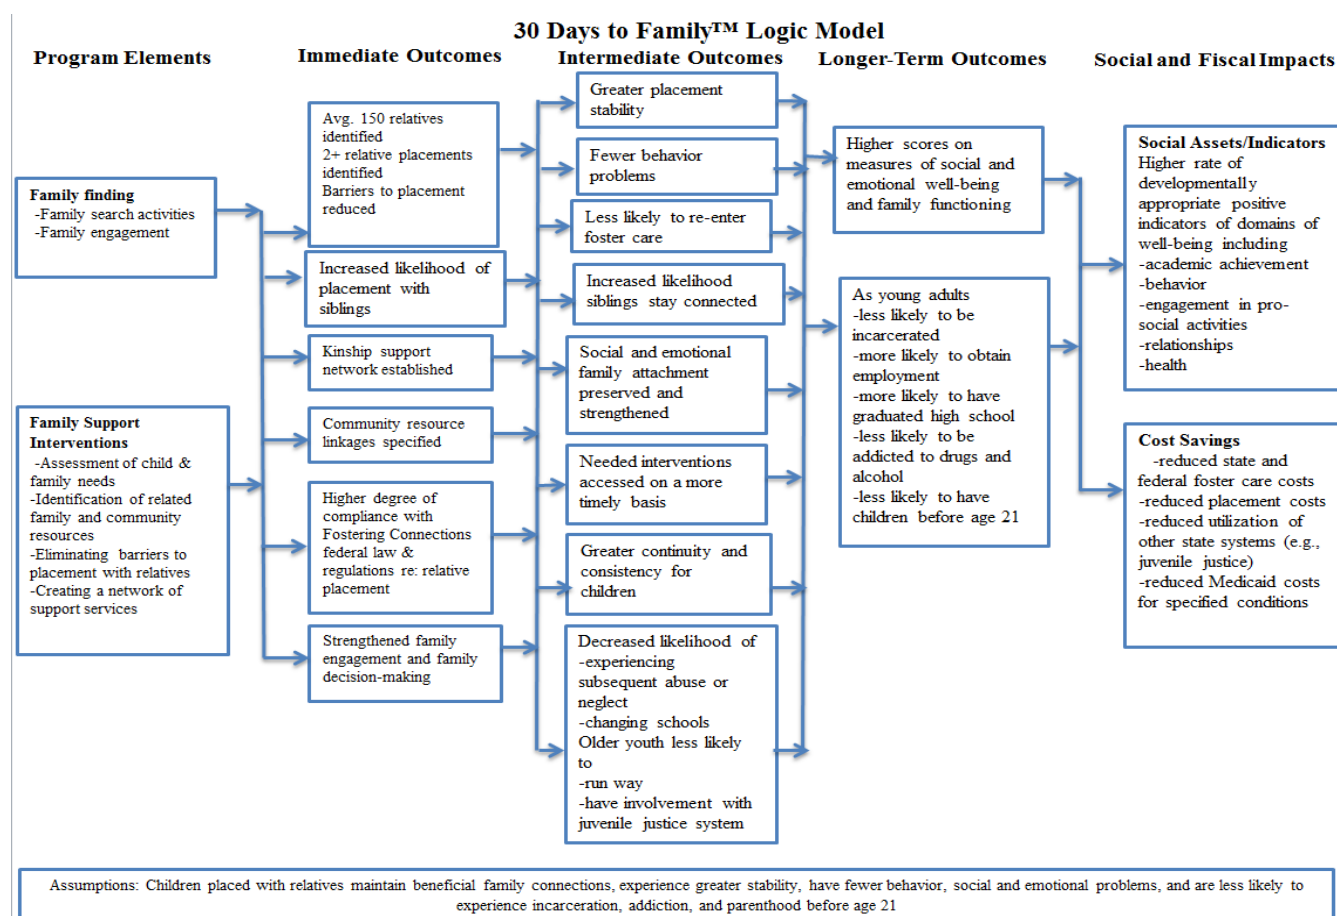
30 Days to Family™ Logic Model

Program Elements

Immediate Outcomes

Intermediate Outcomes

Longer-Term Outcomes

Social and Fiscal Impacts

Family finding
-Family search activities
-Family engagement

Family Support Interventions
-Assessment of child & family needs
-Identification of related family and community resources
-Eliminating barriers to placement with relatives
-Creating a network of support services

Avg. 150 relatives identified
2+ relative placements identified
Barriers to placement reduced

Increased likelihood of placement with siblings

Kinship support network established

Community resource linkages specified

Higher degree of compliance with Fostering Connections federal law & regulations re: relative placement

Strengthened family engagement and family decision-making

Greater placement stability

Fewer behavior problems

Less likely to re-enter foster care

Increased likelihood siblings stay connected

Social and emotional family attachment preserved and strengthened

Needed interventions accessed on a more timely basis

Greater continuity and consistency for children

Decreased likelihood of
-experiencing subsequent abuse or neglect
-changing schools
Older youth less likely to
-run way
-have involvement with juvenile justice system

Higher scores on measures of social and emotional well-being and family functioning

As young adults
-less likely to be incarcerated
-more likely to obtain employment
-more likely to have graduated high school
-less likely to be addicted to drugs and alcohol
-less likely to have children before age 21

Social Assets/Indicators
Higher rate of developmentally appropriate positive indicators of domains of well-being including
-academic achievement
-behavior
-engagement in pro-social activities
-relationships
-health

Cost Savings
-reduced state and federal foster care costs
-reduced placement costs
-reduced utilization of other state systems (e.g., juvenile justice)
-reduced Medicaid costs for specified conditions

Assumptions: Children placed with relatives maintain beneficial family connections, experience greater stability, have fewer behavior, social and emotional problems, and are less likely to experience incarceration, addiction, and parenthood before age 21